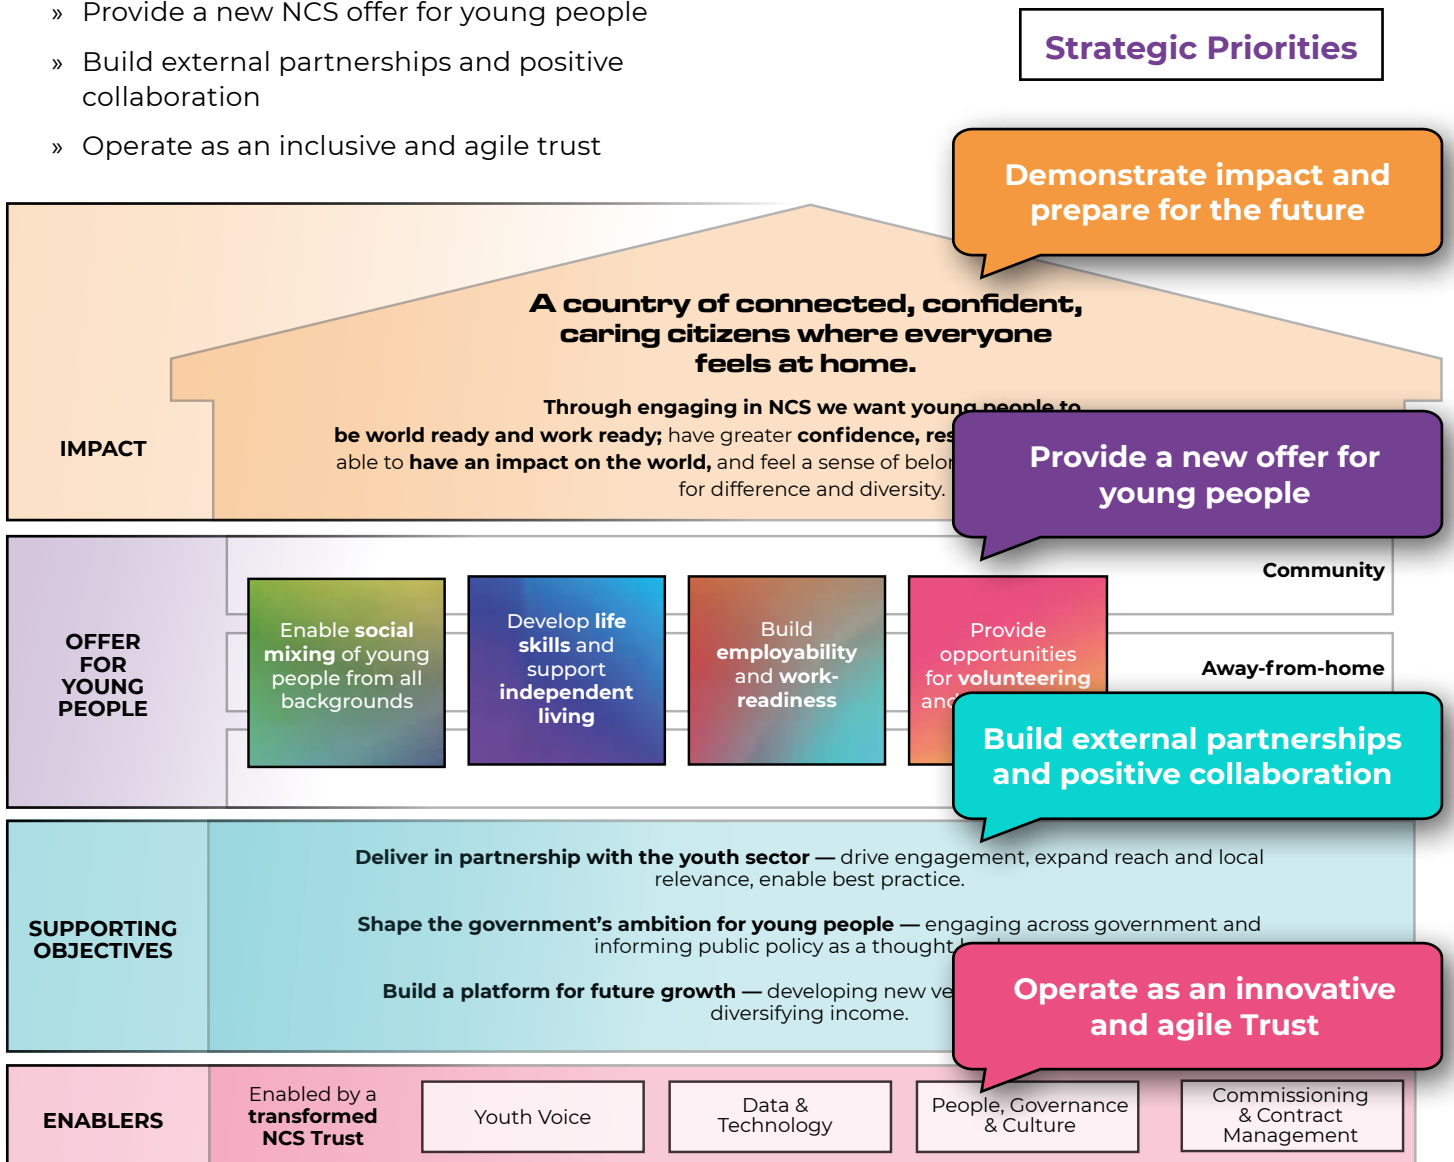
» Provide a new NCS offer for young people

» Build external partnerships and positive collaboration

» Operate as an inclusive and agile trust

Strategic Priorities

Demonstrate impact and prepare for the future

IMPACT

A country of connected, confident, caring citizens where everyone feels at home.

Through engaging in NCS we want young people to be world ready and work ready; have greater confidence, res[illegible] able to have an impact on the world, and feel a sense of belo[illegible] for difference and diversity.

Provide a new offer for young people

OFFER FOR YOUNG PEOPLE

Community

Away-from-home

Enable social mixing of young people from all backgrounds

Develop life skills and support independent living

Build employability and work-readiness

Provide opportunities for volunteering and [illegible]

Build external partnerships and positive collaboration

SUPPORTING OBJECTIVES

Deliver in partnership with the youth sector — drive engagement, expand reach and local relevance, enable best practice.

Shape the government's ambition for young people — engaging across government and informing public policy as a thought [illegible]

Build a platform for future growth — developing new ve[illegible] diversifying income.

Operate as an innovative and agile Trust

ENABLERS

Enabled by a transformed NCS Trust

Youth Voice

Data & Technology

People, Governance & Culture

Commissioning & Contract Management